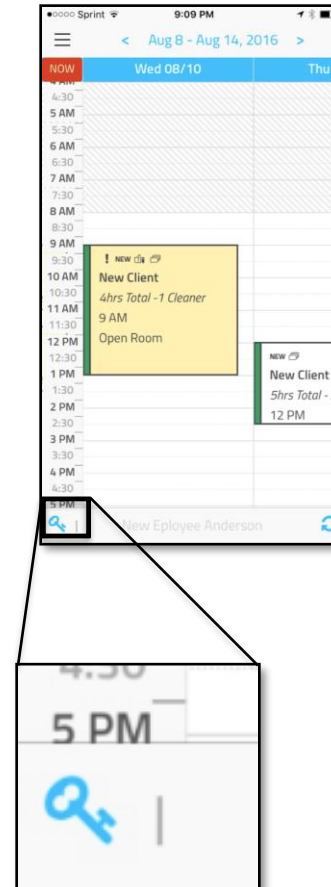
●○○○○ Sprint

9:09 PM

< Aug 8 - Aug 14, 2016 >

NOW

Wed 08/10

Thu

4:30
5 AM
5:30
6 AM
6:30
7 AM
7:30
8 AM
8:30
9 AM
9:30
10 AM
10:30
11 AM
11:30
12 PM
12:30
1 PM
1:30
2 PM
2:30
3 PM
3:30
4 PM
4:30
5 PM

! NEW
New Client
4hrs Total -1 Cleaner
9 AM
Open Room

NEW
New Client
5hrs Total -
12 PM

New Eployee Anderson

4:30
5 PM